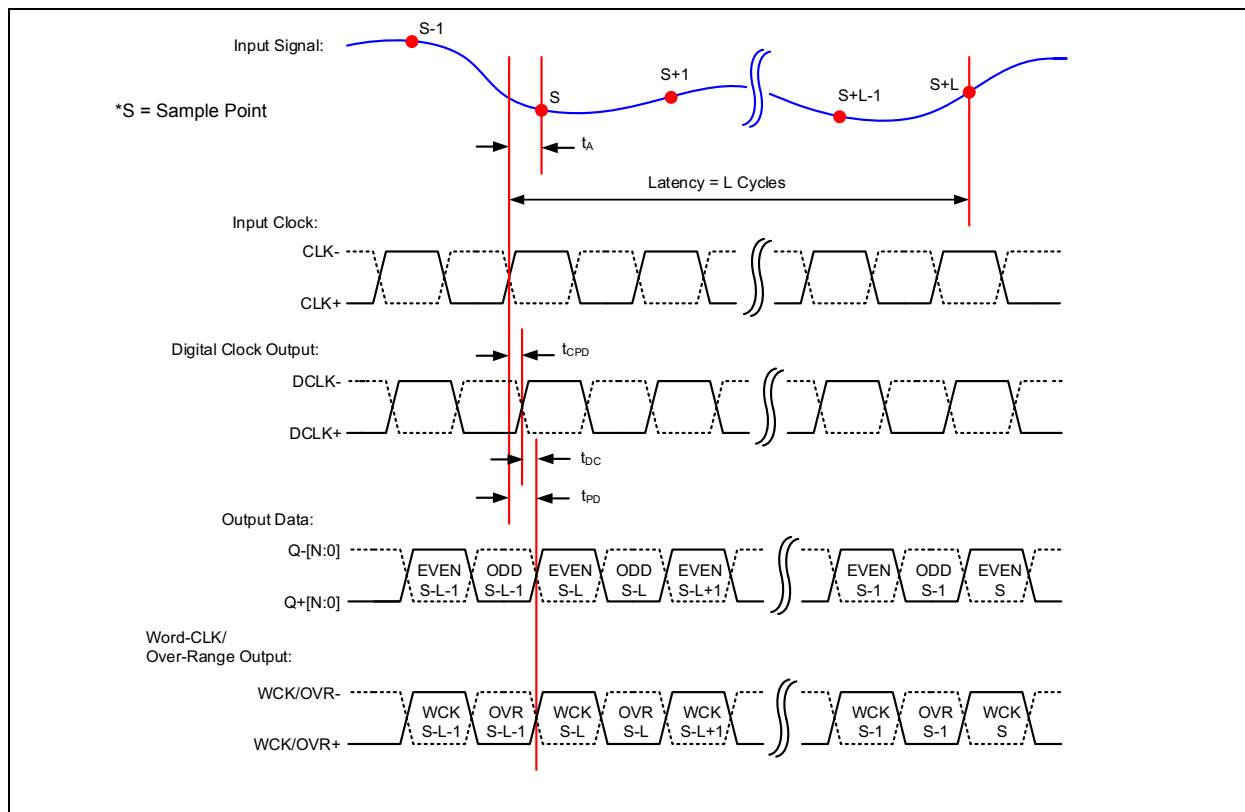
Input Signal:

S-1

S

S+1

S+L-1

S+L

*S = Sample Point

$t_A$

Latency = L Cycles

Input Clock:

CLK-

CLK+

Digital Clock Output:

$t_{CPD}$

DCLK-

DCLK+

$t_{DC}$

$t_{PD}$

Output Data:

Q-[N:0]

Q+[N:0]

EVEN S-L-1

ODD S-L-1

EVEN S-L

ODD S-L

EVEN S-L+1

EVEN S-1

ODD S-1

EVEN S

Word-CLK/ Over-Range Output:

WCK/OVR-

WCK/OVR+

WCK S-L-1

OVR S-L-1

WCK S-L

OVR S-L

WCK S-L+1

WCK S-1

OVR S-1

WCK S